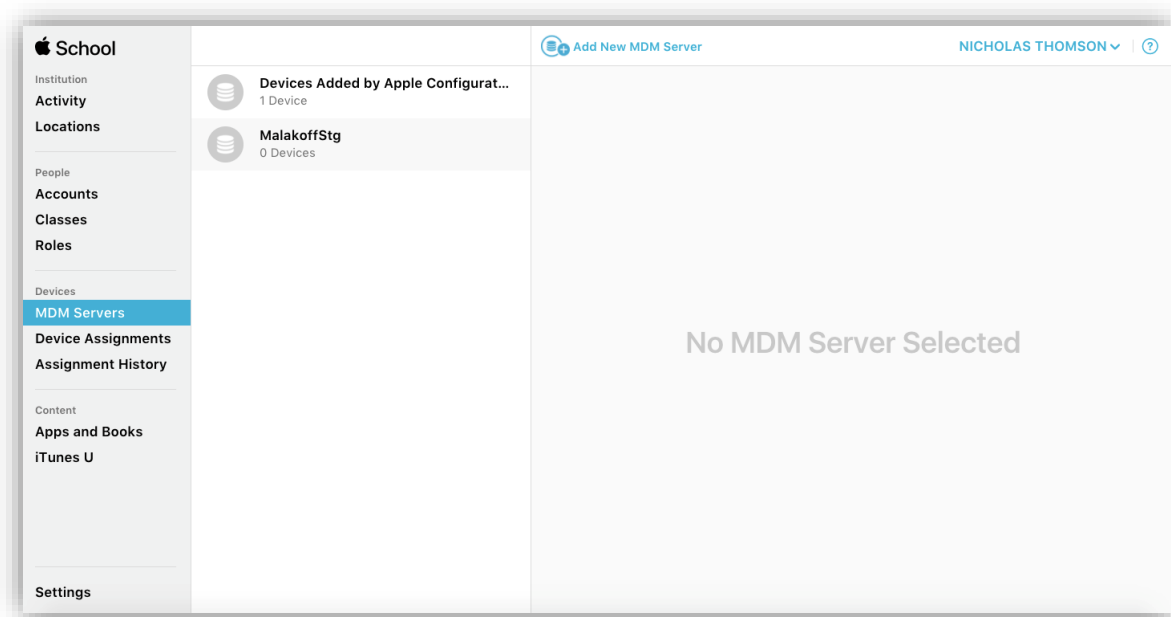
School

Institution
Activity
Locations

People
Accounts
Classes
Roles

Devices
MDM Servers
Device Assignments
Assignment History

Content
Apps and Books
iTunes U

Settings

Devices Added by Apple Configurat...
1 Device

MalakoffStg
0 Devices

Add New MDM Server

NICHOLAS THOMSON

?

No MDM Server Selected